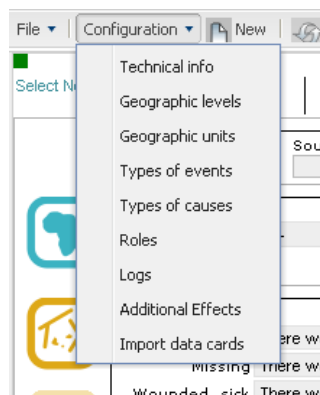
File ▾ Configuration ▾ New

Select N

Technical info
Geographic levels
Geographic units
Types of events
Types of causes
Roles
Logs
Additional Effects
Import data cards

Sou

There w

Missing There w

Wounded, sick There w